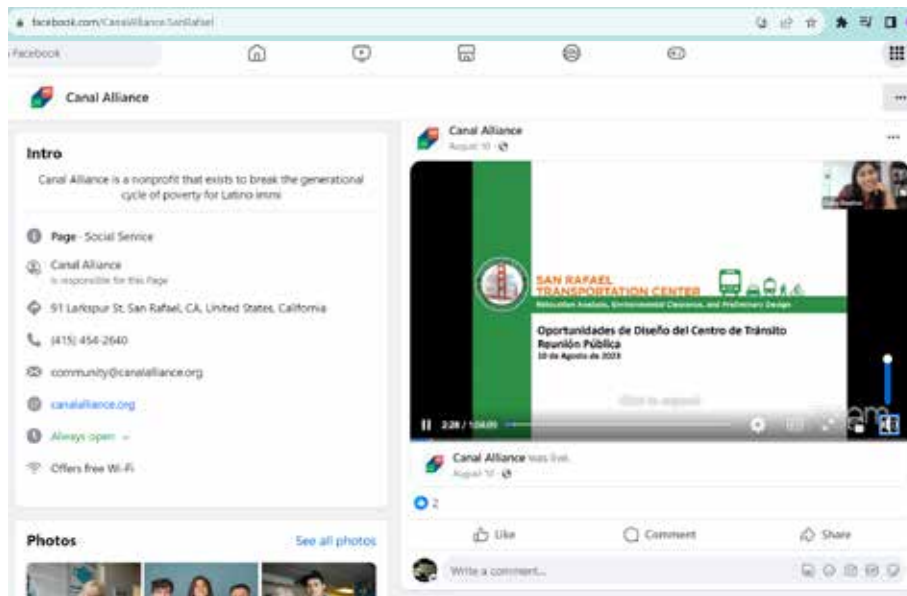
facebook.com/CanalAlliance.SanRafael

Facebook

Canal Alliance

Intro

Canal Alliance is a nonprofit that exists to break the generational cycle of poverty for Latino immi

Page · Social Service

Canal Alliance
is responsible for this Page

91 Larkspur St, San Rafael, CA, United States, California

(415) 454-2640

community@canalalliance.org

canalalliance.org

Always open

Offers free Wi-Fi

Photos

See all photos

Canal Alliance
August 10 ·

SAN RAFAEL TRANSPORTATION CENTER
Relocation Analysis, Environmental Clearance, and Preliminary Design

Oportunidades de Diseño del Centro de Tránsito
Reunión Pública
10 de Agosto de 2023

Click to expand

2:28 / 1:04:09

Canal Alliance was live.
August 10 ·

2

Like

Comment

Share

Write a comment...